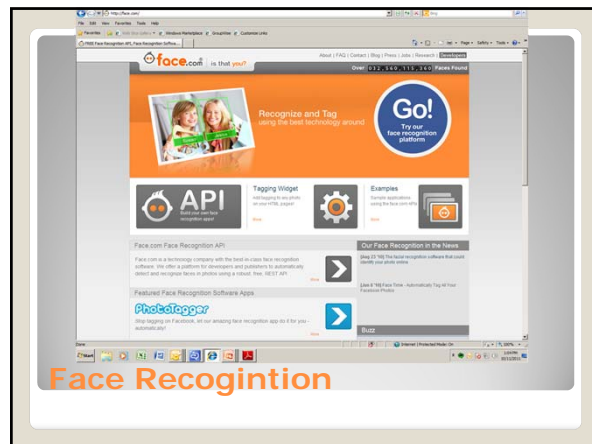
http://face.com/

File Edit View Favorites Tools Help

Favorites Windows Marketplace GroupWise Customer Links

(FREE) Face Recognition API, Face Recognition Softwa...

Page Safety Tools

face.com is that you?

About | FAQ | Contact | Blog | Press | Jobs | Research | Developers

Over 032,360,115,360 Faces Found

Recognize and Tag using the best technology around

Go! Try our face recognition platform

API Build your own face recognition apps!

Tagging Widget Add tagging to any photo on your HTML pages!

Examples Sample applications using the face.com APIs

Face.com Face Recognition API

Face.com is a technology company with the best-in-class face recognition software. We offer a platform for developers and publishers to automatically detect and recognize faces in photos using a robust, free, REST API

Our Face Recognition in the News

Featured Face Recognition Software Apps

PhotoTagger

Stop tagging on Facebook, let our amazing face recognition app do it for you - automatically!

Buzz

Done

Internet | Protected Mode: On

100%

Start

Face Recogintion